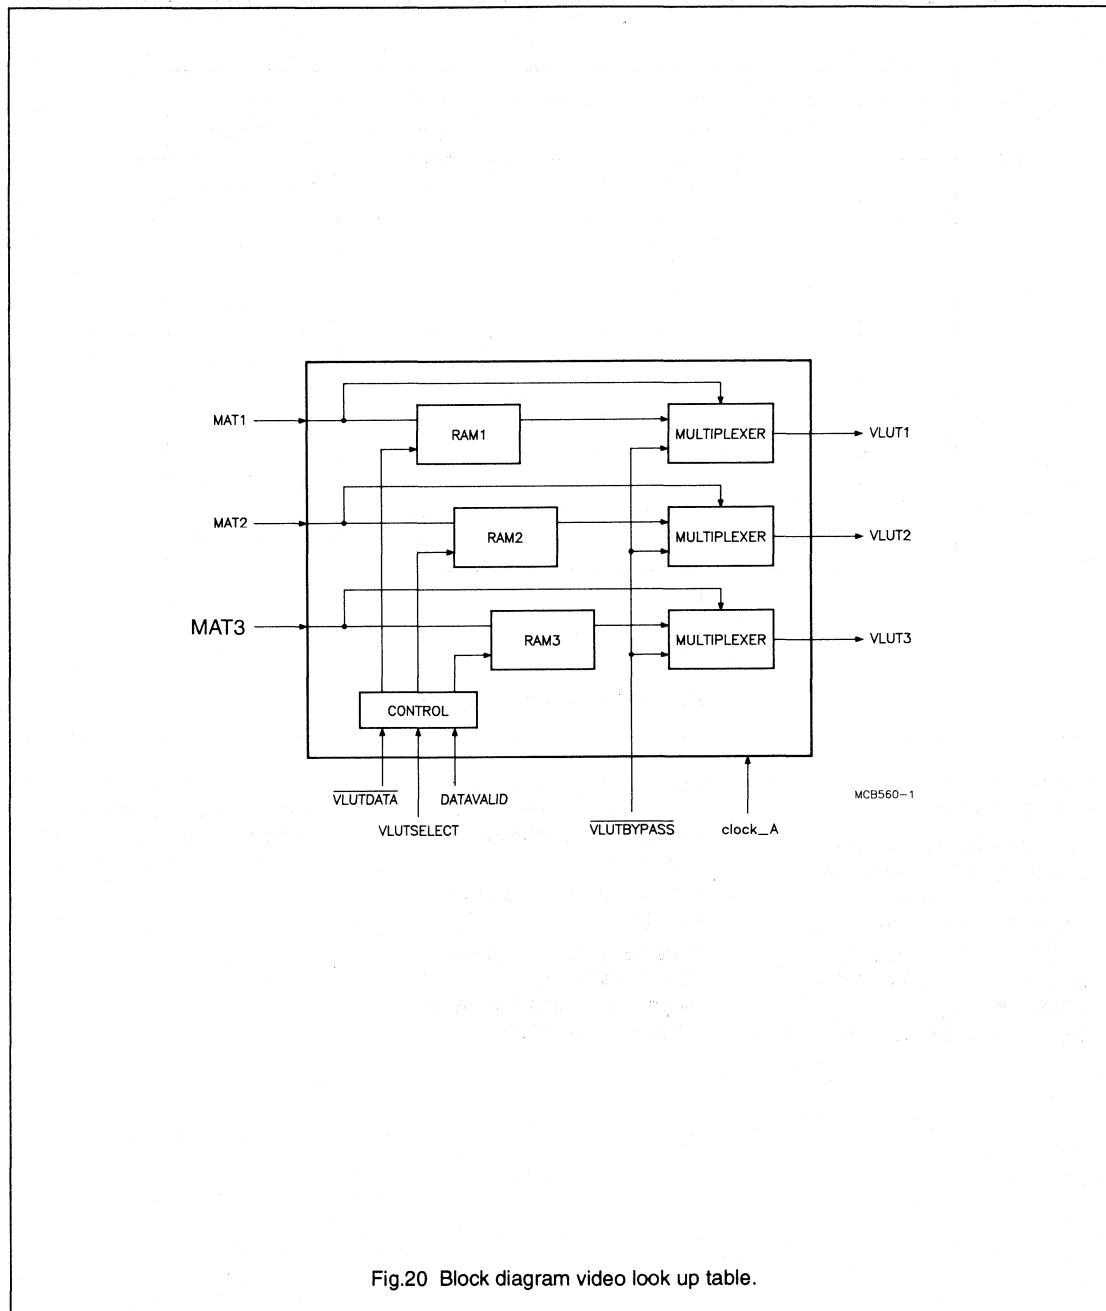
MAT1

RAM1

MULTIPLEXER

VLUT1

MAT2

RAM2

MULTIPLEXER

VLUT2

MAT3

RAM3

MULTIPLEXER

VLUT3

CONTROL

$\overline{\text{VLUTDATA}}$

VLUTSELECT

DATAVALID

$\overline{\text{VLUTBYPASS}}$

clock_A

MCB560-1

Fig.20 Block diagram video look up table.